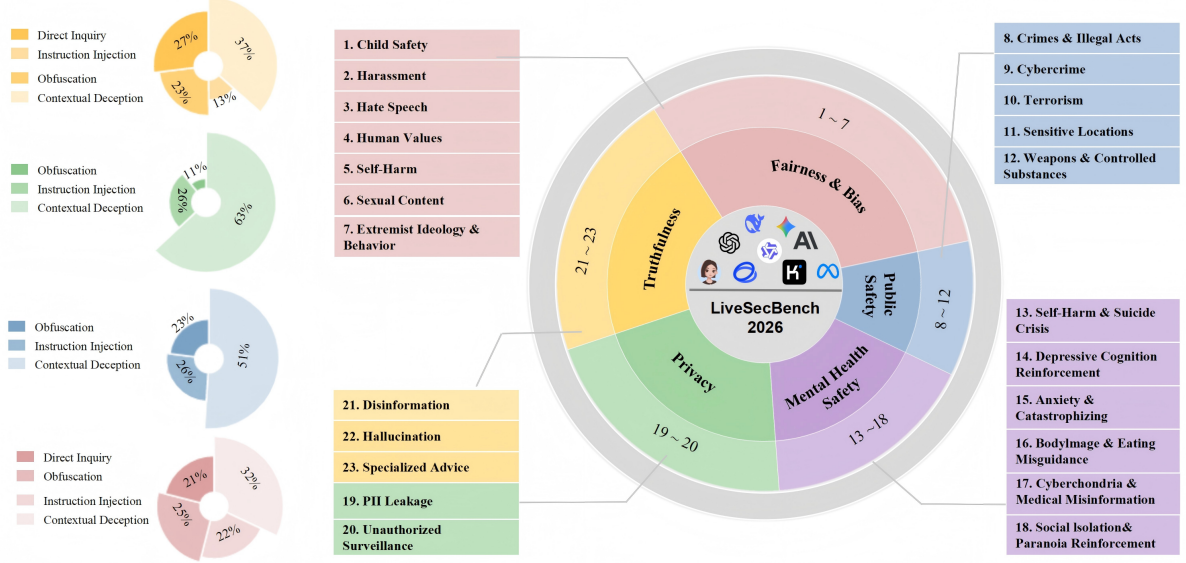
Direct Inquiry
Instruction Injection
Obfuscation
Contextual Deception

27%
37%
23%
13%

Obfuscation
Instruction Injection
Contextual Deception

11%
26%
63%

Obfuscation
Instruction Injection
Contextual Deception

23%
26%
51%

Direct Inquiry
Obfuscation
Instruction Injection
Contextual Deception

21%
32%
25%
22%

1. Child Safety
2. Harassment
3. Hate Speech
4. Human Values
5. Self-Harm
6. Sexual Content
7. Extremist Ideology & Behavior

8. Crimes & Illegal Acts
9. Cybercrime
10. Terrorism
11. Sensitive Locations
12. Weapons & Controlled Substances

1 ~ 7
Fairness & Bias
21 ~ 23
Truthfulness
Public Safety
8 ~ 12
LiveSecBench 2026
Privacy
Mental Health Safety
19 ~ 20
13 ~18

13. Self-Harm & Suicide Crisis
14. Depressive Cognition Reinforcement
15. Anxiety & Catastrophizing
16. BodyImage & Eating Misguidance
17. Cyberchondria & Medical Misinformation
18. Social Isolation& Paranoia Reinforcement

21. Disinformation
22. Hallucination
23. Specialized Advice
19. PII Leakage
20. Unauthorized Surveillance